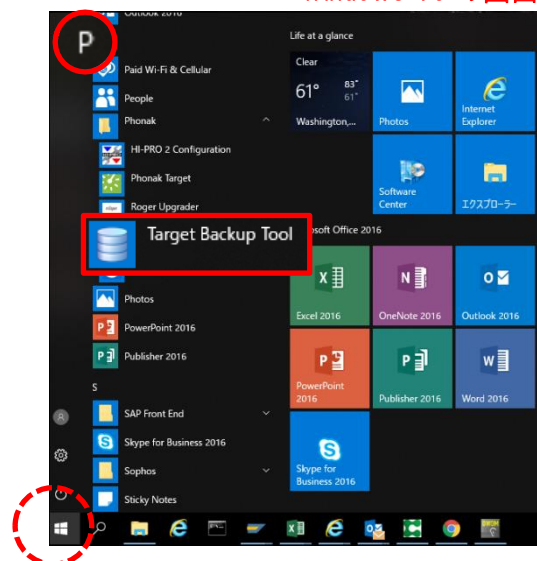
Outlook 2016

P

Paid Wi-Fi & Cellular

People

Phonak

HI-PRO 2 Configuration

Phonak Target

Roger Upgrader

Target Backup Tool

Photos

PowerPoint 2016

Publisher 2016

S

SAP Front End

Skype for Business 2016

Sophos

Sticky Notes

Life at a glance

Clear

61°

83°
61°

Washington,...

Photos

Internet Explorer

Software Center

エクスプローラー

osoft Office 2016

Excel 2016

OneNote 2016

Outlook 2016

PowerPoint 2016

Publisher 2016

Word 2016

Skype for Business 2016